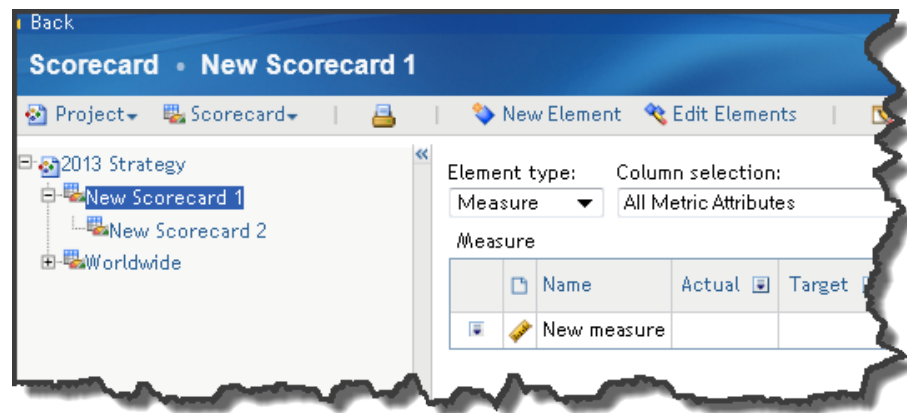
Back

Scorecard • New Scorecard 1

Project▾ Scorecard▾ | | New Element Edit Elements

2013 Strategy
New Scorecard 1
New Scorecard 2
Worldwide

«

Element type: Column selection:
Measure ▼ All Metric Attributes

Measure

| | | Name | Actual | Target |
|---|---|---|---|---|
| | | New measure | | |